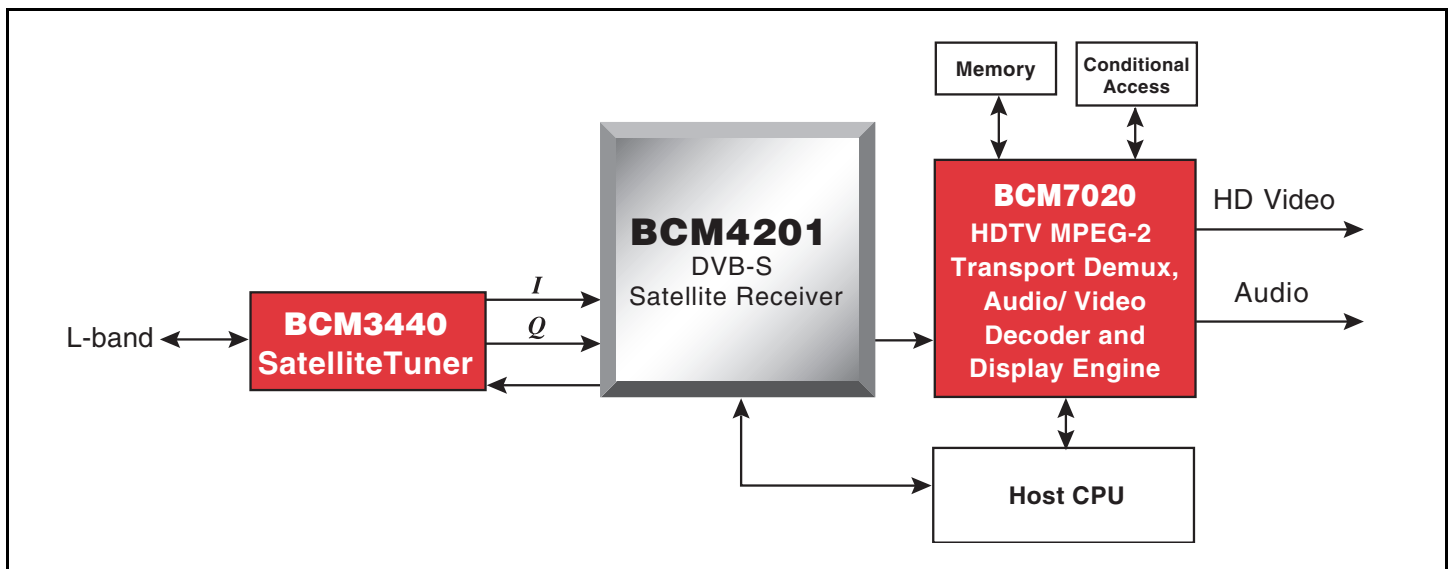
Memory

Conditional Access

BCM4201
DVB-S
Satellite Receiver

BCM7020
HDTV MPEG-2
Transport Demux,
Audio/ Video
Decoder and
Display Engine

HD Video

Audio

L-band

BCM3440
SatelliteTuner

$I$

$Q$

Host CPU